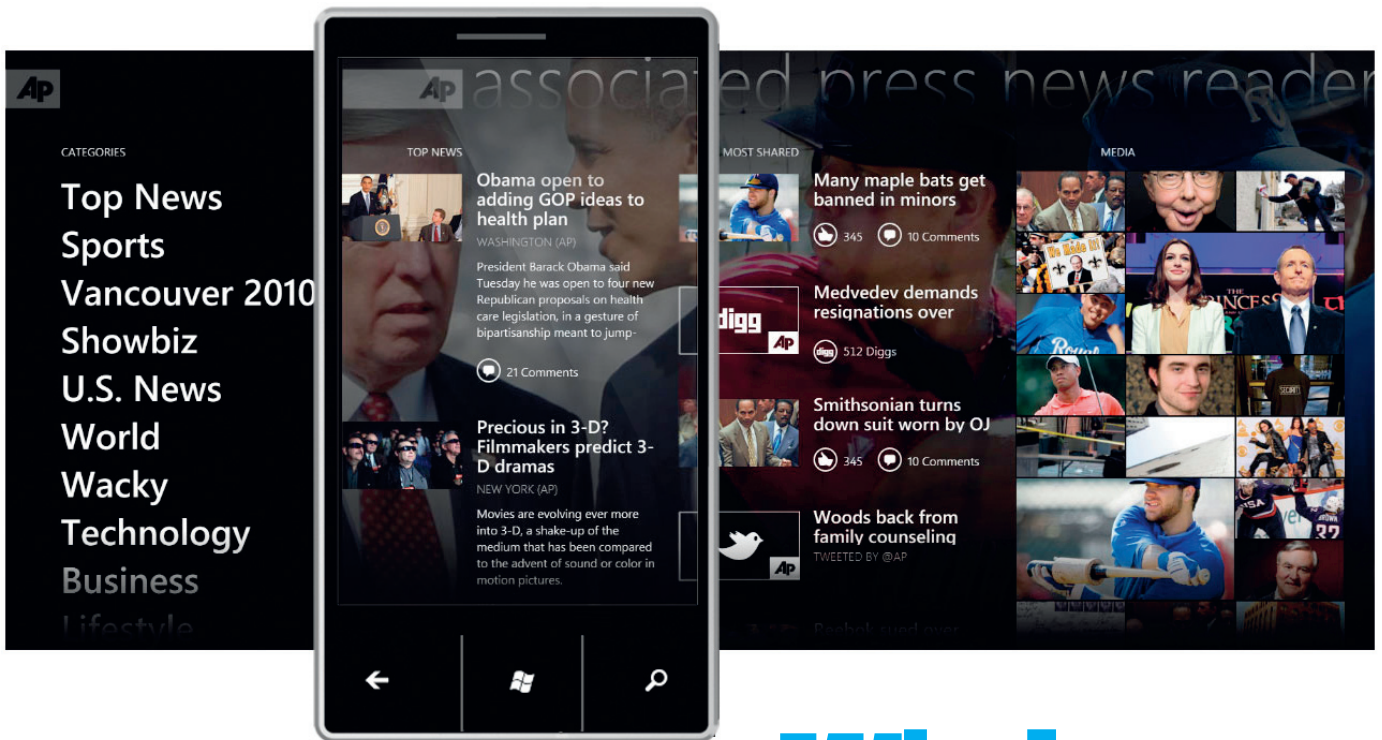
AP

associated press news reader

CATEGORIES

Top News
Sports
Vancouver 2010
Showbiz
U.S. News
World
Wacky
Technology
Business
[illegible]

AP

TOP NEWS

Obama open to adding GOP ideas to health plan
WASHINGTON (AP)
President Barack Obama said Tuesday he was open to four new Republican proposals on health care legislation, in a gesture of bipartisanship meant to jump-

21 Comments

Precious in 3-D? Filmmakers predict 3-D dramas
NEW YORK (AP)
Movies are evolving ever more into 3-D, a shake-up of the medium that has been compared to the advent of sound or color in motion pictures.

MOST SHARED

Many maple bats get banned in minors
345 10 Comments

digg AP
Medvedev demands resignations over
512 Diggs

Smithsonian turns down suit worn by OJ
345 10 Comments

AP
Woods back from family counseling
TWEETED BY @AP

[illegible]

MEDIA